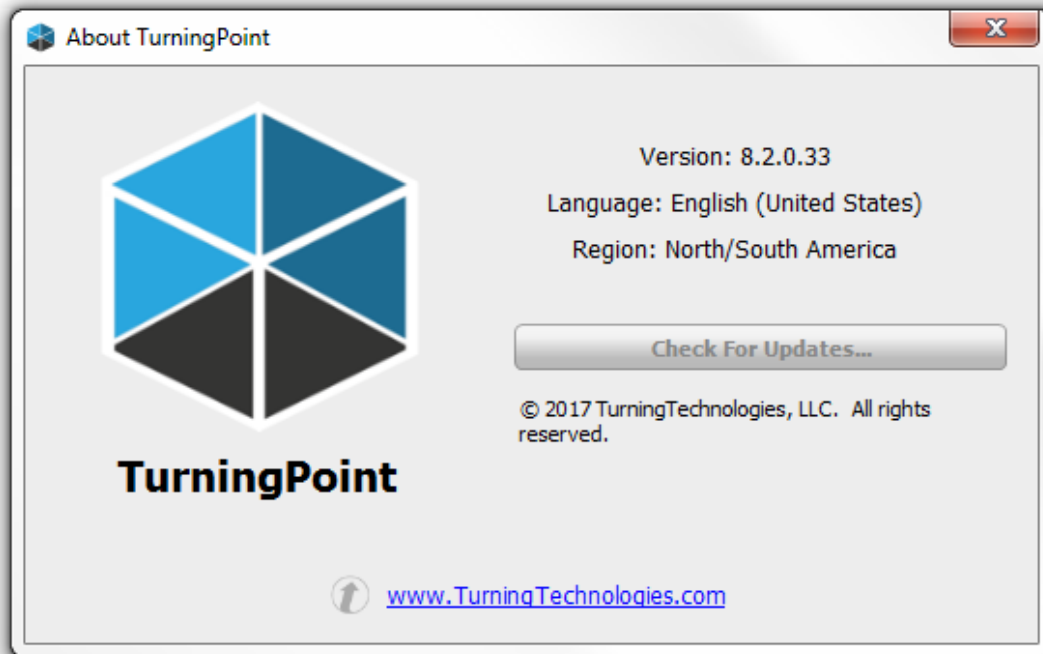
About TurningPoint

TurningPoint

Version: 8.2.0.33

Language: English (United States)

Region: North/South America

Check For Updates...

© 2017 TurningTechnologies, LLC. All rights reserved.

www.TurningTechnologies.com